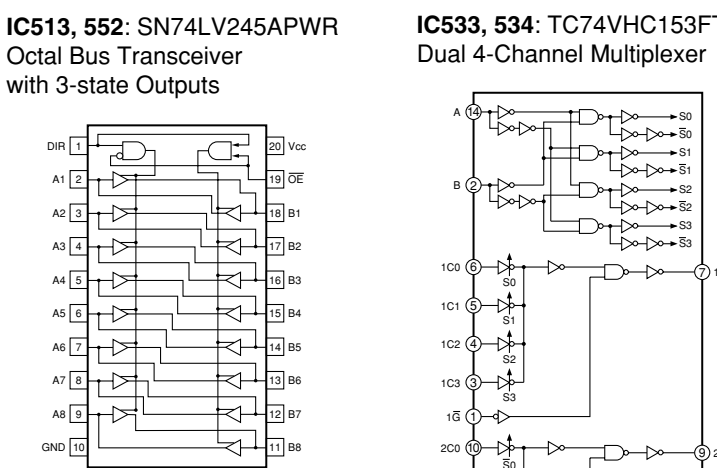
**IC513, 552**: SN74LV245APWR
Octal Bus Transceiver
with 3-state Outputs

DIR 1
A1 2
A2 3
A3 4
A4 5
A5 6
A6 7
A7 8
A8 9
GND 10
20 Vcc
19 $\overline{OE}$
18 B1
17 B2
16 B3
15 B4
14 B5
13 B6
12 B7
11 B8

**IC533, 534**: TC74VHC153FT
Dual 4-Channel Multiplexer

A 14
B 2
S0
$\overline{S0}$
S1
$\overline{S1}$
S2
$\overline{S2}$
S3
$\overline{S3}$
1C0 6
S0
1C1 5
S1
1C2 4
S2
1C3 3
S3
1$\overline{G}$ 1
7 1
2C0 10
$\overline{S0}$
9 2